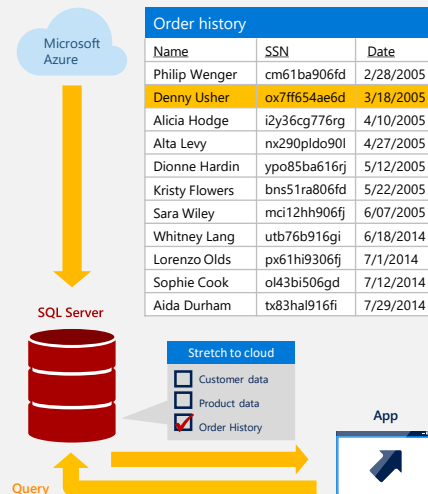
Microsoft Azure

Order history

| Name | SSN | Date |
|---|---|---|
| Philip Wenger | cm61ba906fd | 2/28/2005 |
| Denny Usher | ox7ff654ae6d | 3/18/2005 |
| Alicia Hodge | i2y36cg776rg | 4/10/2005 |
| Alta Levy | nx290pldo90l | 4/27/2005 |
| Dionne Hardin | ypo85ba616rj | 5/12/2005 |
| Kristy Flowers | bns51ra806fd | 5/22/2005 |
| Sara Wiley | mci12hh906fj | 6/07/2005 |
| Whitney Lang | utb76b916gi | 6/18/2014 |
| Lorenzo Olds | px61hi9306fj | 7/1/2014 |
| Sophie Cook | ol43bi506gd | 7/12/2014 |
| Aida Durham | tx83hal916fi | 7/29/2014 |

SQL Server

Stretch to cloud
Customer data
Product data
Order History

App

Query